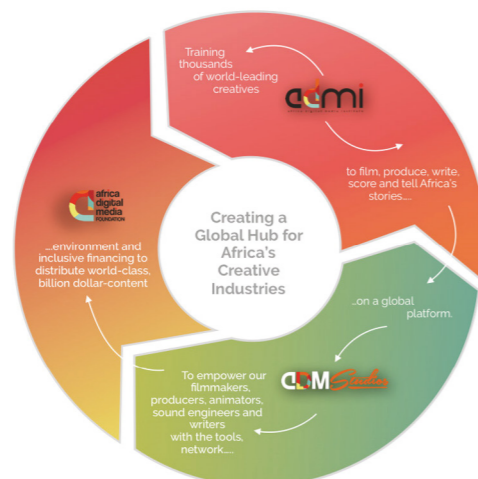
Creating a Global Hub for Africa's Creative Industries

Training thousands of world-leading creatives

ADMI

to film, produce, write, score and tell Africa's stories....

..on a global platform.

ADM Studios

To empower our filmmakers, producers, animators, sound engineers and writers with the tools, network.....

...environment and inclusive financing to distribute world-class, billion dollar-content

africa digital media FOUNDATION